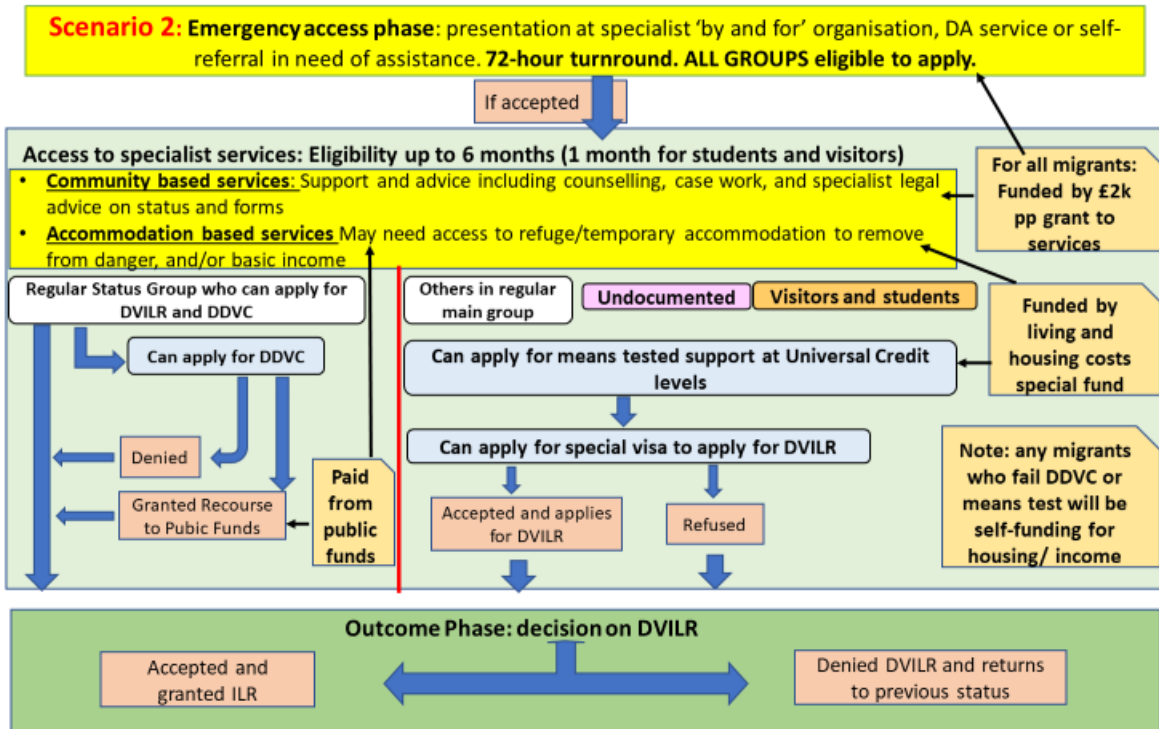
Scenario 2: Emergency access phase: presentation at specialist 'by and for' organisation, DA service or self-referral in need of assistance. 72-hour turnround. ALL GROUPS eligible to apply.

If accepted

Access to specialist services: Eligibility up to 6 months (1 month for students and visitors)

- Community based services: Support and advice including counselling, case work, and specialist legal advice on status and forms
- Accommodation based services May need access to refuge/temporary accommodation to remove from danger, and/or basic income

For all migrants: Funded by £2k pp grant to services

Regular Status Group who can apply for DVILR and DDVC

Can apply for DDVC

Denied

Granted Recourse to Pubic Funds

Paid from public funds

Others in regular main group

Undocumented

Visitors and students

Funded by living and housing costs special fund

Can apply for means tested support at Universal Credit levels

Can apply for special visa to apply for DVILR

Accepted and applies for DVILR

Refused

Note: any migrants who fail DDVC or means test will be self-funding for housing/ income

Outcome Phase: decision on DVILR

Accepted and granted ILR

Denied DVILR and returns to previous status